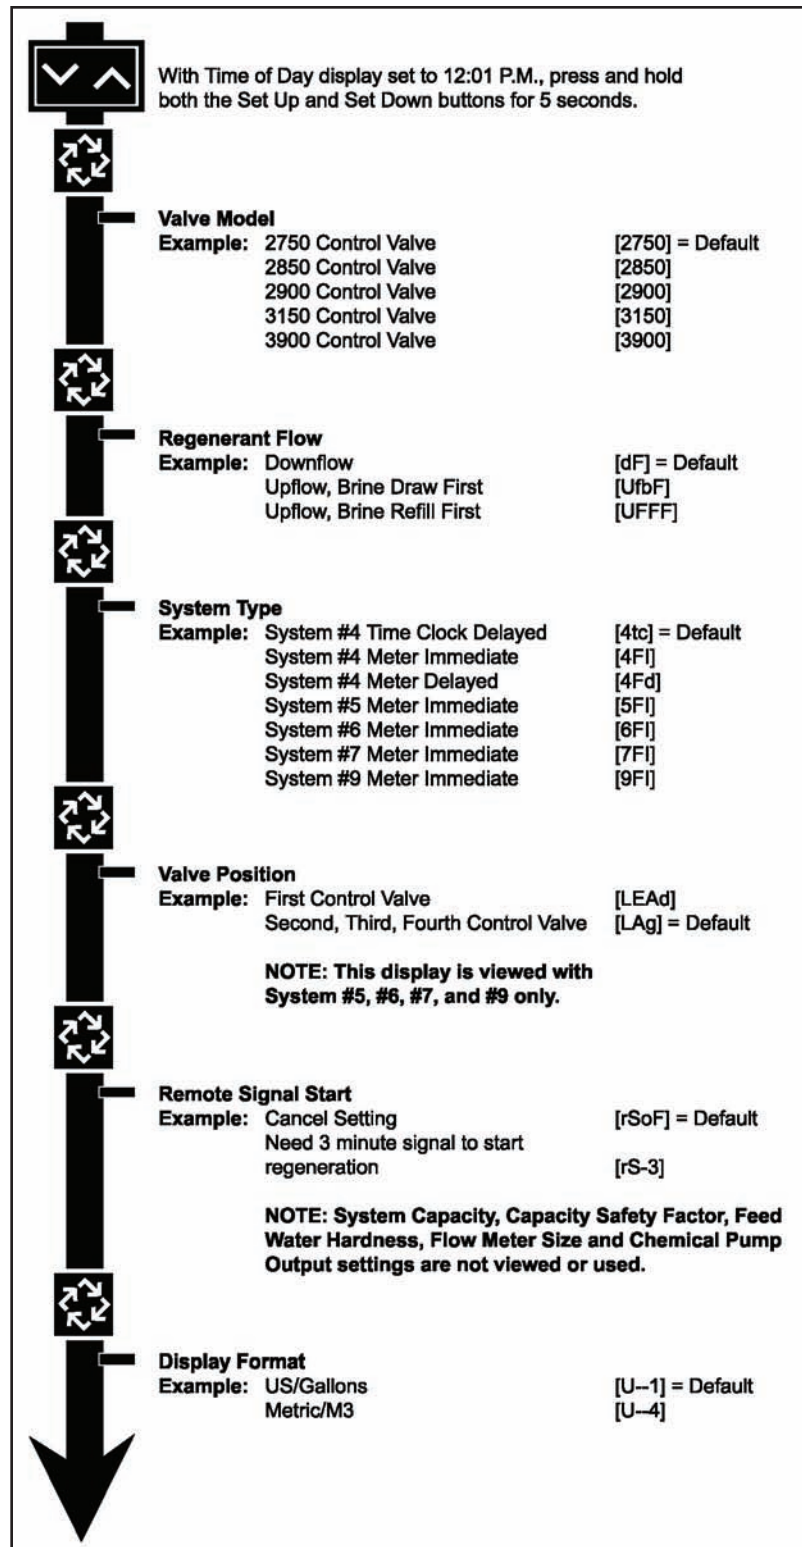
With Time of Day display set to 12:01 P.M., press and hold both the Set Up and Set Down buttons for 5 seconds.

**Valve Model**
**Example:** 2750 Control Valve [2750] = Default
2850 Control Valve [2850]
2900 Control Valve [2900]
3150 Control Valve [3150]
3900 Control Valve [3900]

**Regenerant Flow**
**Example:** Downflow [dF] = Default
Upflow, Brine Draw First [UfbF]
Upflow, Brine Refill First [UFFF]

**System Type**
**Example:** System #4 Time Clock Delayed [4tc] = Default
System #4 Meter Immediate [4FI]
System #4 Meter Delayed [4Fd]
System #5 Meter Immediate [5FI]
System #6 Meter Immediate [6FI]
System #7 Meter Immediate [7FI]
System #9 Meter Immediate [9FI]

**Valve Position**
**Example:** First Control Valve [LEAd]
Second, Third, Fourth Control Valve [LAg] = Default

**NOTE: This display is viewed with System #5, #6, #7, and #9 only.**

**Remote Signal Start**
**Example:** Cancel Setting [rSoF] = Default
Need 3 minute signal to start regeneration [rS-3]

**NOTE: System Capacity, Capacity Safety Factor, Feed Water Hardness, Flow Meter Size and Chemical Pump Output settings are not viewed or used.**

**Display Format**
**Example:** US/Gallons [U--1] = Default
Metric/M3 [U--4]